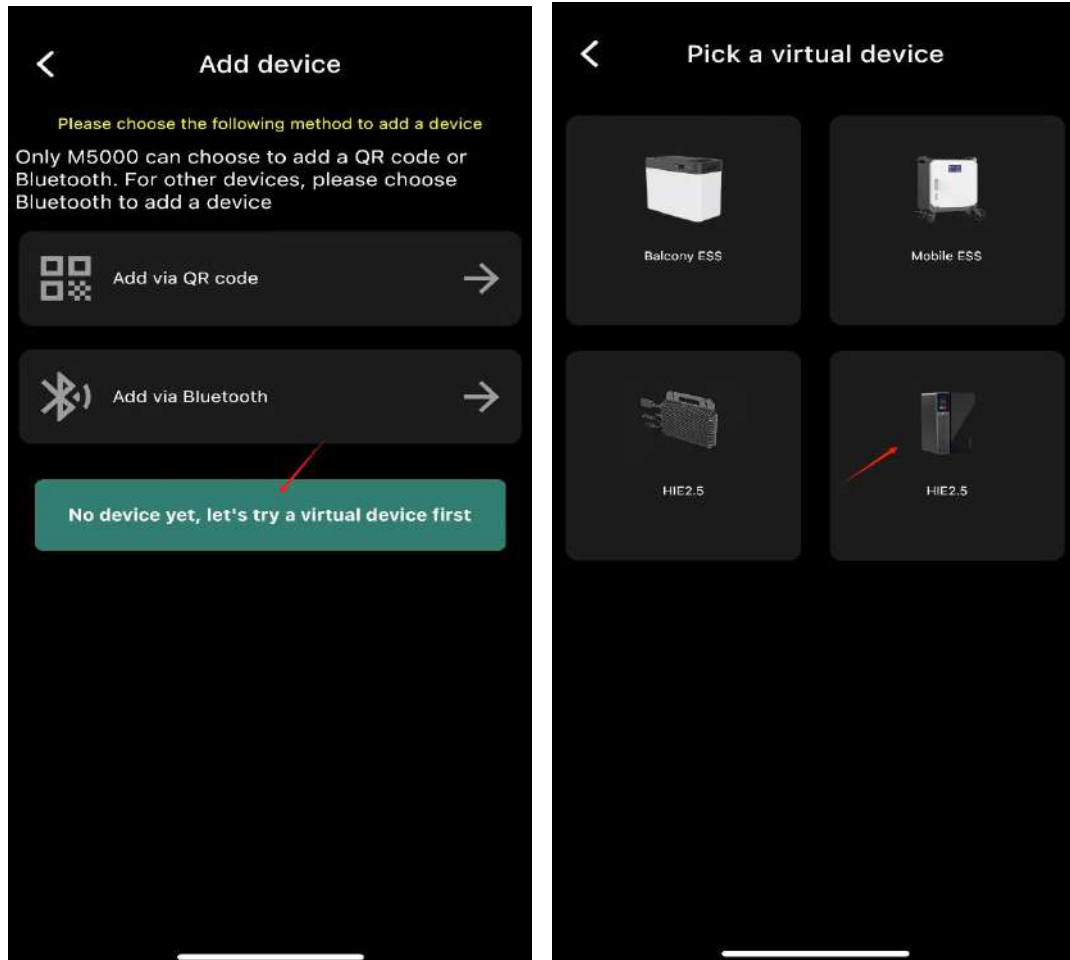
Add device

Please choose the following method to add a device

Only M5000 can choose to add a QR code or Bluetooth. For other devices, please choose Bluetooth to add a device

Add via QR code

Add via Bluetooth

No device yet, let's try a virtual device first

Pick a virtual device

Balcony ESS

Mobile ESS

HIE2.5

HIE2.5